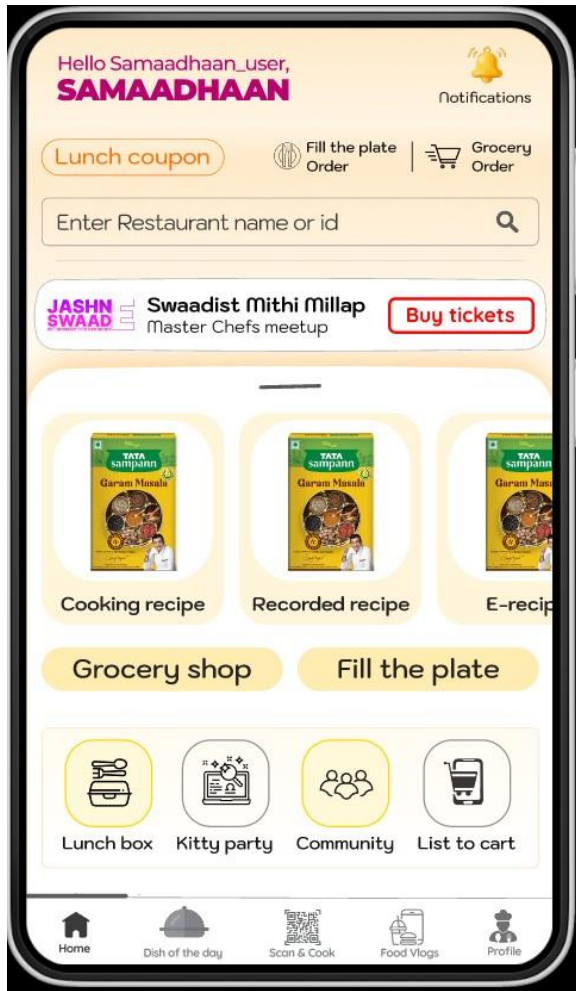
Hello Samaadhaan_user,
SAMAADHAAN

Notifications

Lunch coupon

Fill the plate Order

Grocery Order

Enter Restaurant name or id

JASHN SWAAD

Swaadist Mithi Millap
Master Chefs meetup

Buy tickets

TATA sampann Garam Masala

Cooking recipe

TATA sampann Garam Masala

Recorded recipe

TATA sampann Garam Masala

E-recip

Grocery shop

Fill the plate

Lunch box

Kitty party

Community

List to cart

Home

Dish of the day

Scan & Cook

Food Vlogs

Profile